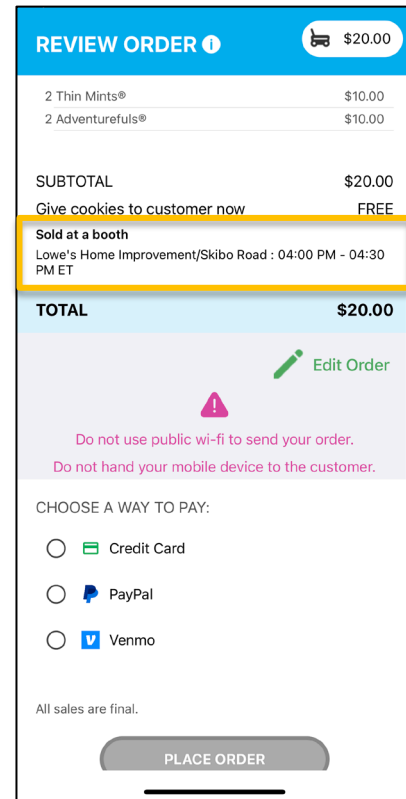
REVIEW ORDER

$20.00

| 2 Thin Mints® | $10.00 |
|---|---|
| 2 Adventurefuls® | $10.00 |

SUBTOTAL $20.00

Give cookies to customer now FREE

Sold at a booth
Lowe's Home Improvement/Skibo Road : 04:00 PM - 04:30 PM ET

TOTAL $20.00

Edit Order

Do not use public wi-fi to send your order.

Do not hand your mobile device to the customer.

CHOOSE A WAY TO PAY:

Credit Card

PayPal

Venmo

All sales are final.

PLACE ORDER